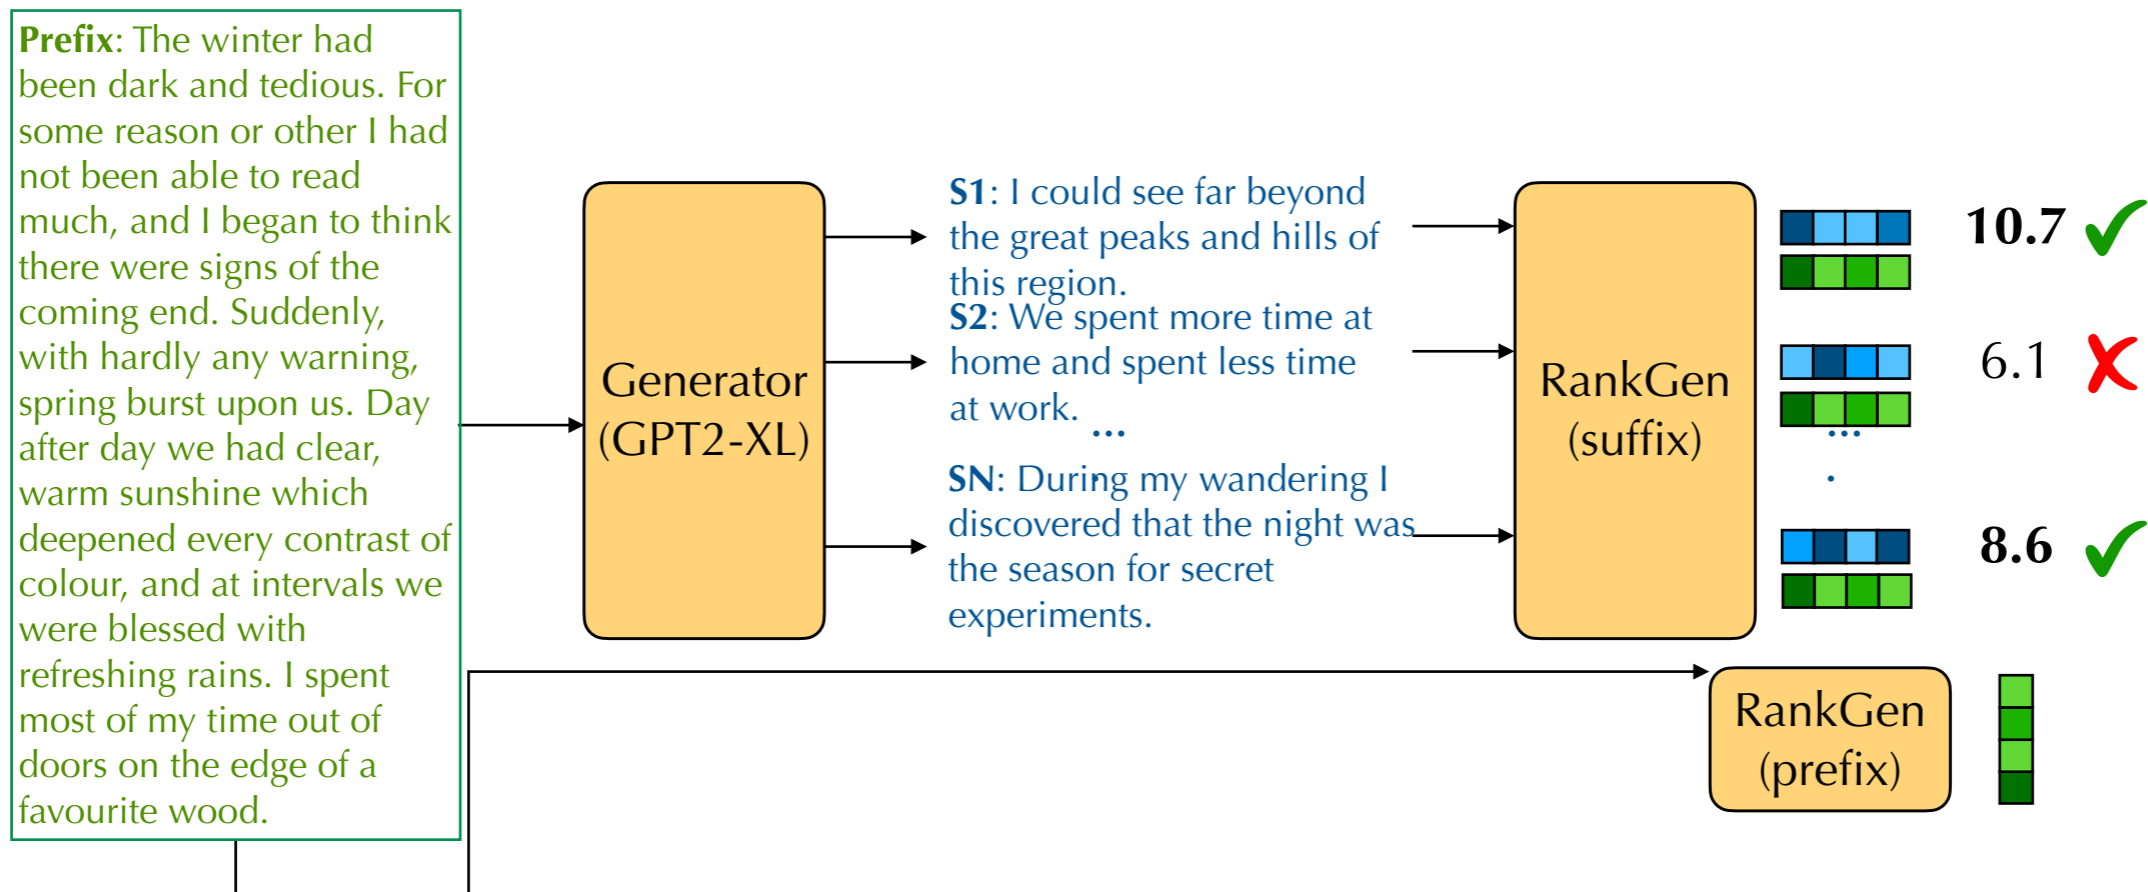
**Prefix**: The winter had been dark and tedious. For some reason or other I had not been able to read much, and I began to think there were signs of the coming end. Suddenly, with hardly any warning, spring burst upon us. Day after day we had clear, warm sunshine which deepened every contrast of colour, and at intervals we were blessed with refreshing rains. I spent most of my time out of doors on the edge of a favourite wood.

Generator (GPT2-XL)

**S1**: I could see far beyond the great peaks and hills of this region.

**S2**: We spent more time at home and spent less time at work.

...

**SN**: During my wandering I discovered that the night was the season for secret experiments.

RankGen (suffix)

**10.7** ✓

6.1 ✗

**8.6** ✓

RankGen (prefix)